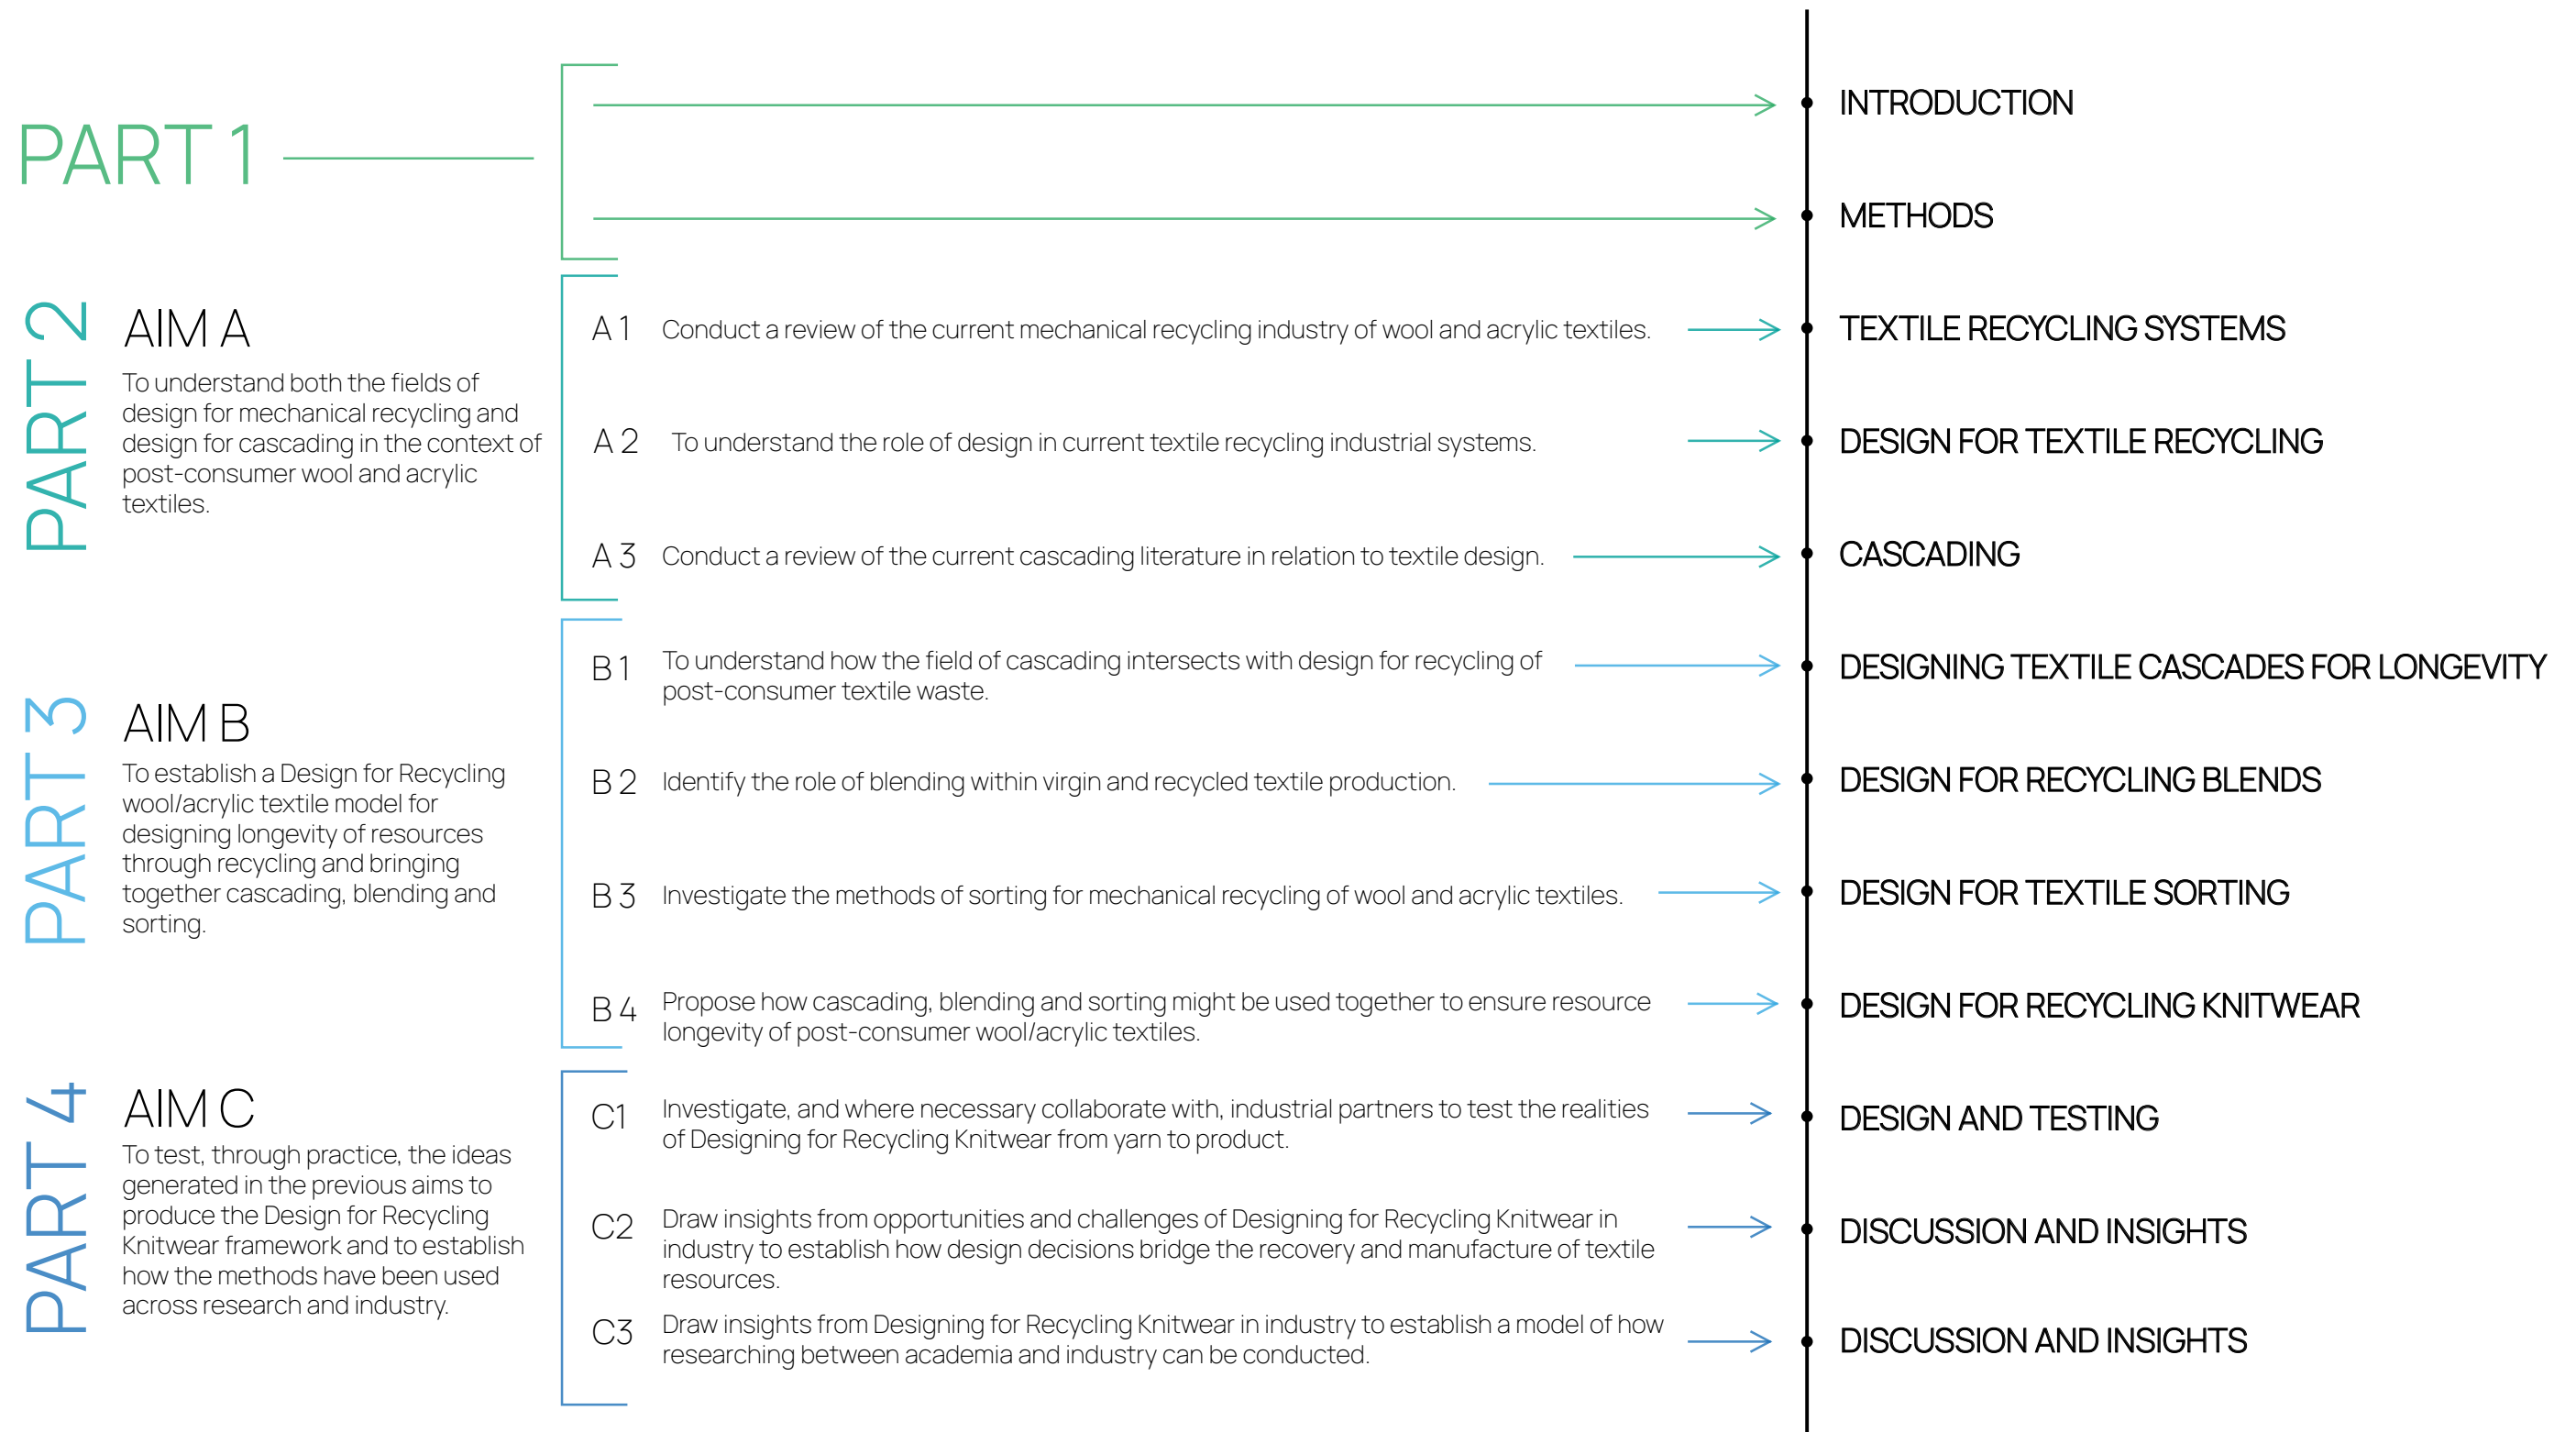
PART 1

INTRODUCTION

METHODS

PART 2

AIM A

To understand both the fields of design for mechanical recycling and design for cascading in the context of post-consumer wool and acrylic textiles.

A 1 Conduct a review of the current mechanical recycling industry of wool and acrylic textiles.

TEXTILE RECYCLING SYSTEMS

A 2 To understand the role of design in current textile recycling industrial systems.

DESIGN FOR TEXTILE RECYCLING

A 3 Conduct a review of the current cascading literature in relation to textile design.

CASCADING

PART 3

AIM B

To establish a Design for Recycling wool/acrylic textile model for designing longevity of resources through recycling and bringing together cascading, blending and sorting.

B 1 To understand how the field of cascading intersects with design for recycling of post-consumer textile waste.

DESIGNING TEXTILE CASCADES FOR LONGEVITY

B 2 Identify the role of blending within virgin and recycled textile production.

DESIGN FOR RECYCLING BLENDS

B 3 Investigate the methods of sorting for mechanical recycling of wool and acrylic textiles.

DESIGN FOR TEXTILE SORTING

B 4 Propose how cascading, blending and sorting might be used together to ensure resource longevity of post-consumer wool/acrylic textiles.

DESIGN FOR RECYCLING KNITWEAR

PART 4

AIM C

To test, through practice, the ideas generated in the previous aims to produce the Design for Recycling Knitwear framework and to establish how the methods have been used across research and industry.

C1 Investigate, and where necessary collaborate with, industrial partners to test the realities of Designing for Recycling Knitwear from yarn to product.

DESIGN AND TESTING

C2 Draw insights from opportunities and challenges of Designing for Recycling Knitwear in industry to establish how design decisions bridge the recovery and manufacture of textile resources.

DISCUSSION AND INSIGHTS

C3 Draw insights from Designing for Recycling Knitwear in industry to establish a model of how researching between academia and industry can be conducted.

DISCUSSION AND INSIGHTS